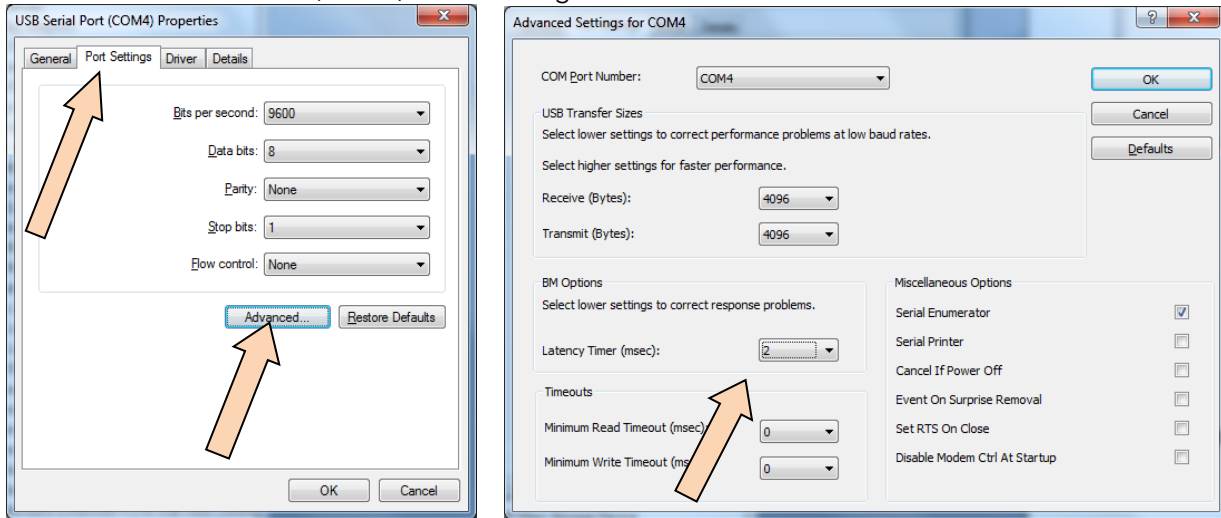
USB Serial Port (COM4) Properties

General | Port Settings | Driver | Details

Bits per second: 9600

Data bits: 8

Parity: None

Stop bits: 1

Flow control: None

Advanced... | Restore Defaults

OK | Cancel

Advanced Settings for COM4

COM Port Number: COM4

OK

Cancel

Defaults

USB Transfer Sizes

Select lower settings to correct performance problems at low baud rates.

Select higher settings for faster performance.

Receive (Bytes): 4096

Transmit (Bytes): 4096

BM Options

Select lower settings to correct response problems.

Latency Timer (msec): 2

Timeouts

Minimum Read Timeout (msec): 0

Minimum Write Timeout (ms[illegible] 0

Miscellaneous Options

Serial Enumerator

Serial Printer

Cancel If Power Off

Event On Surprise Removal

Set RTS On Close

Disable Modem Ctrl At Startup